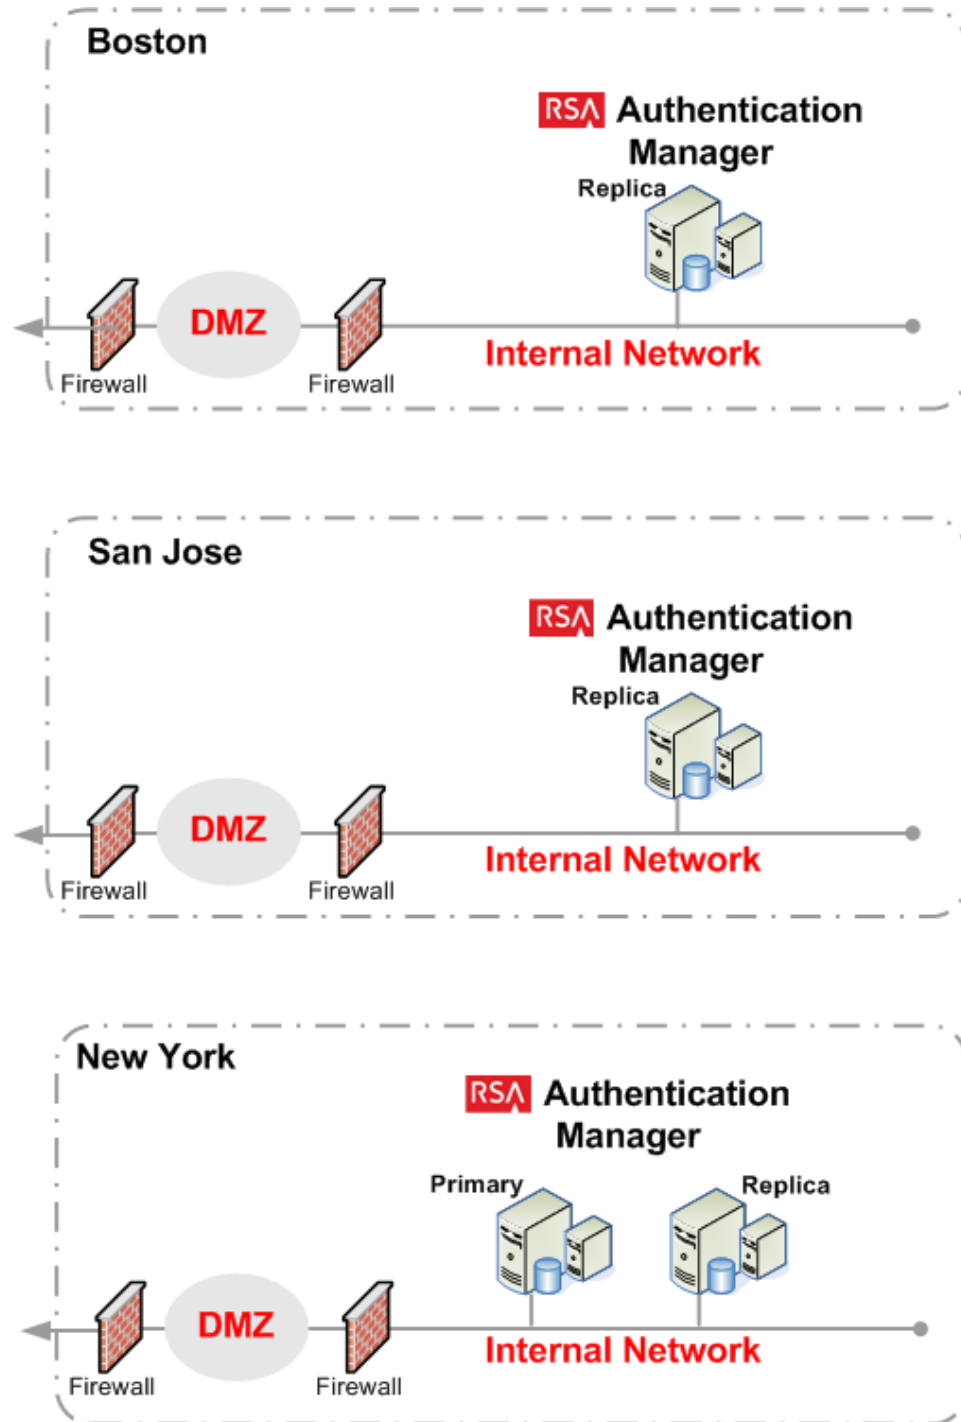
Boston

RSA Authentication Manager

Replica

DMZ

Firewall

Firewall

Internal Network

San Jose

RSA Authentication Manager

Replica

DMZ

Firewall

Firewall

Internal Network

New York

RSA Authentication Manager

Primary

Replica

DMZ

Firewall

Firewall

Internal Network